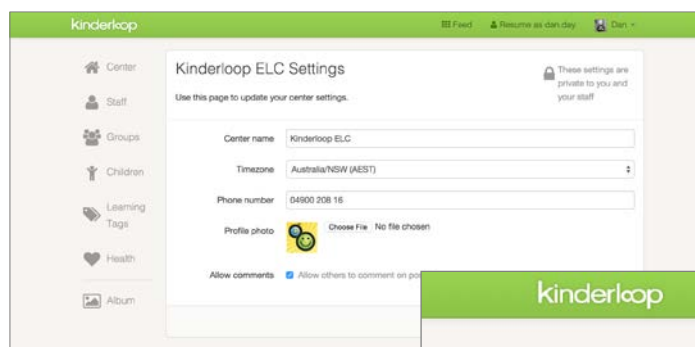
kinderloop

Feed  Resume as dan.day  Dan

Center
Staff
Groups
Children
Learning Tags
Health
Album

Kinderloop ELC Settings

Use this page to update your center settings.

These settings are private to you and your staff

Center name  Kinderloop ELC
Timezone  Australia/NSW (AEST)
Phone number  04900 208 16
Profile photo  Choose File  No file chosen
Allow comments  Allow others to comment on po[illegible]

kinderloop